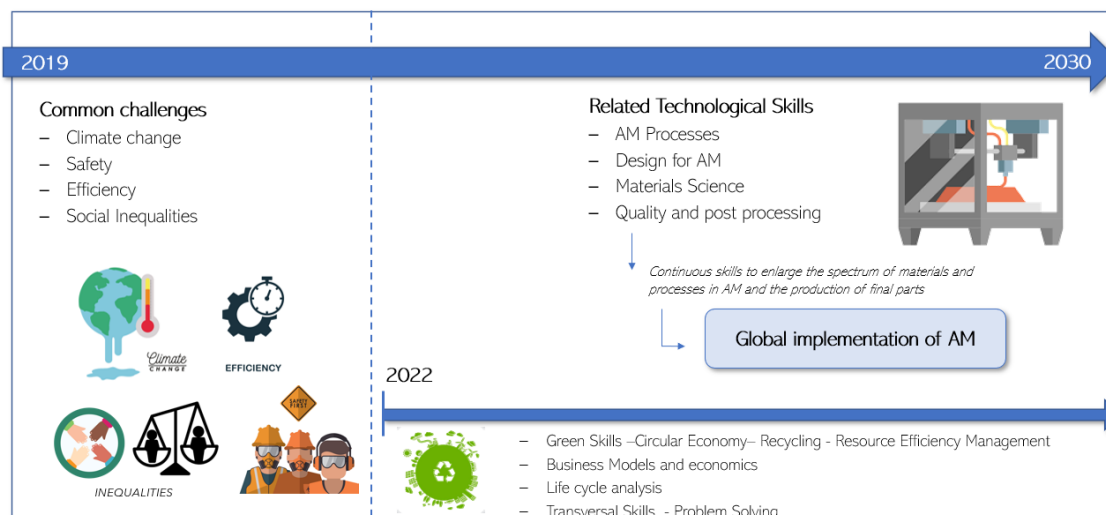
2019

2030

Common challenges
– Climate change
– Safety
– Efficiency
– Social Inequalities

Climate CHANGE

EFFICIENCY

SAFETY FIRST

INEQUALITIES

Related Technological Skills
– AM Processes
– Design for AM
– Materials Science
– Quality and post processing

Continuous skills to enlarge the spectrum of materials and processes in AM and the production of final parts

Global implementation of AM

2022

– Green Skills –Circular Economy– Recycling - Resource Efficiency Management
– Business Models and economics
– Life cycle analysis
– Transversal Skills - Problem Solving